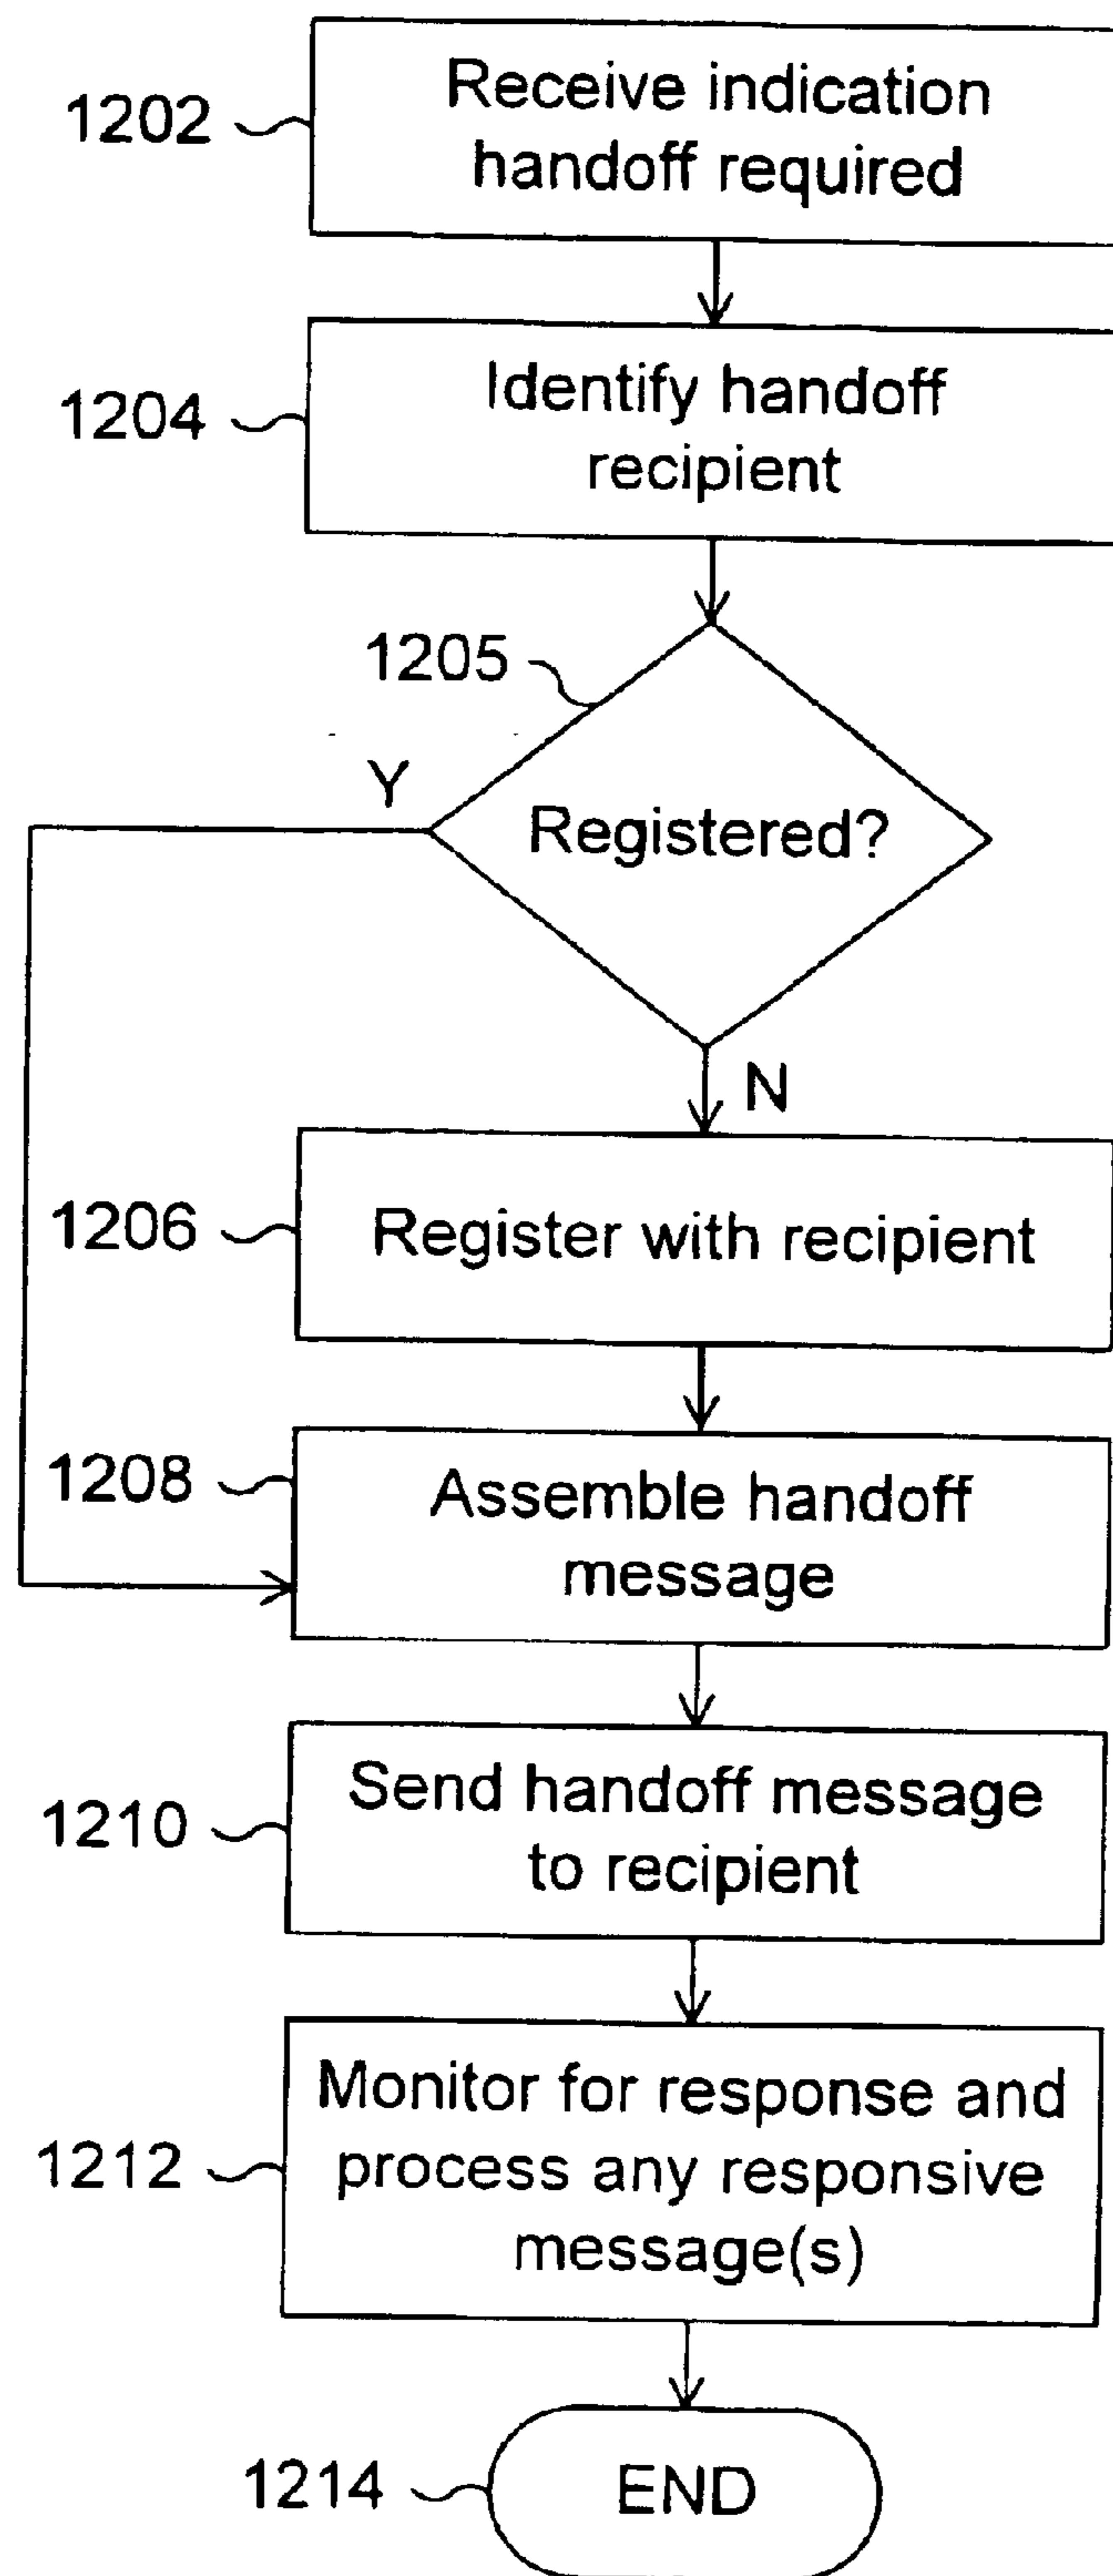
1202
Receive indication handoff required

1204
Identify handoff recipient

1205
Registered?

Y

N

1206
Register with recipient

1208
Assemble handoff message

1210
Send handoff message to recipient

1212
Monitor for response and process any responsive message(s)

1214
END